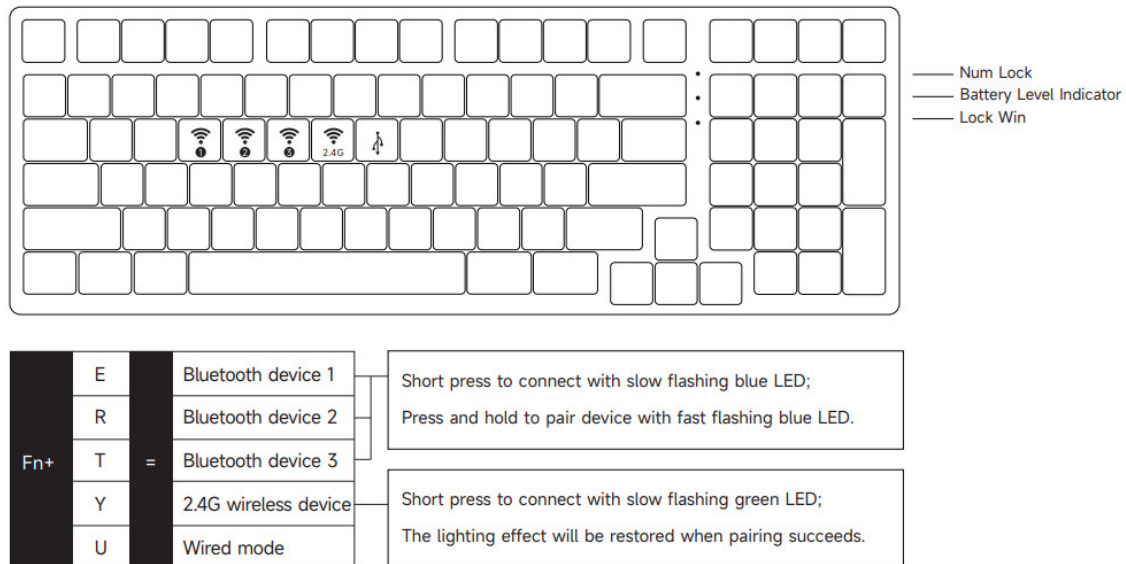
Num Lock
Battery Level Indicator
Lock Win

2.4G

| Fn+ | E | = | Bluetooth device 1 |
|---|---|---|---|
| | R | | Bluetooth device 2 |
| | T | | Bluetooth device 3 |
| | Y | | 2.4G wireless device |
| | U | | Wired mode |

Short press to connect with slow flashing blue LED;
Press and hold to pair device with fast flashing blue LED.

Short press to connect with slow flashing green LED;
The lighting effect will be restored when pairing succeeds.